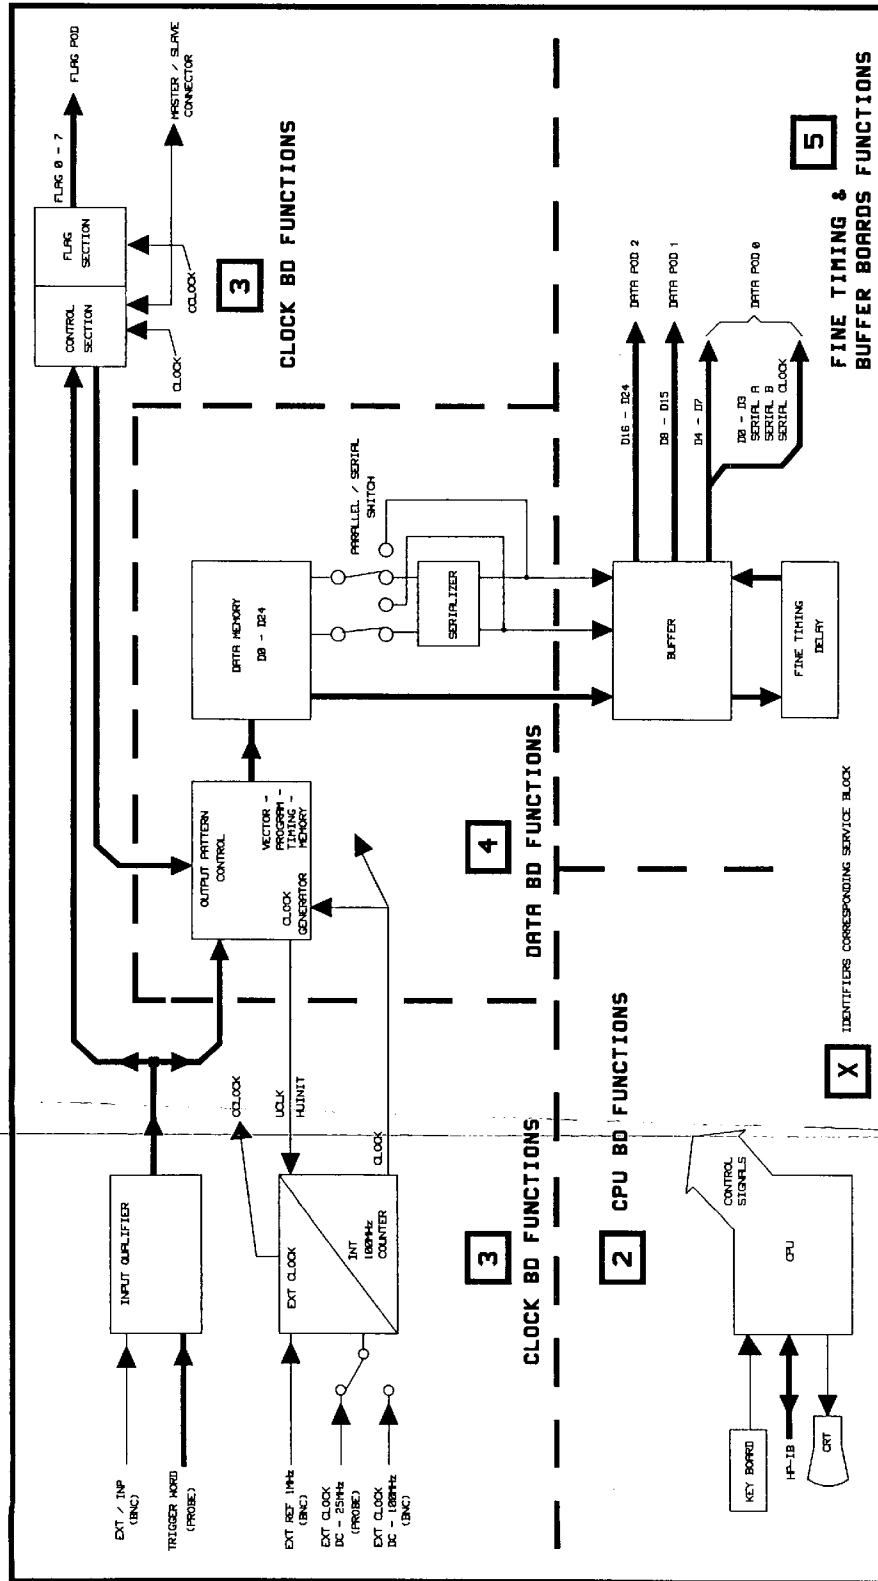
FLAG POD

MASTER / SLAVE CONNECTOR

FLAG 0 - 7

CONTROL SECTION

FLAG SECTION

CLOCK

CCLOCK

3

CLOCK BD FUNCTIONS

5

FINE TIMING & BUFFER BOARDS FUNCTIONS

DATA POD 2

DATA POD 1

DATA POD 0

D16 - D24

D8 - D15

D4 - D7

D0 - D3
SERIAL A
SERIAL B
SERIAL CLOCK

PARALLEL / SERIAL SWITCH

DATA MEMORY

D0 - D24

SERIALIZER

BUFFER

FINE TIMING DELAY

OUTPUT PATTERN CONTROL

VECTOR - PROGRAM - TIMING - MEMORY

CLOCK GENERATOR

4

DATA BD FUNCTIONS

CPU BD FUNCTIONS

X

IDENTIFIERS CORRESPONDING SERVICE BLOCK

CCLOCK

UCLK
HUNIT

CLOCK

INPUT QUALIFIER

EXT CLOCK

INT 100MHz COUNTER

3

CLOCK BD FUNCTIONS

2

CONTROL SIGNALS

CPU

EXT / INP (BNC)

TRIGGER WORD (PROBE)

EXT REF 1MHz (BNC)

EXT CLOCK DC - 25MHz (PROBE)

EXT CLOCK DC - 100MHz (BNC)

KEY BOARD

HP-IB

CRT